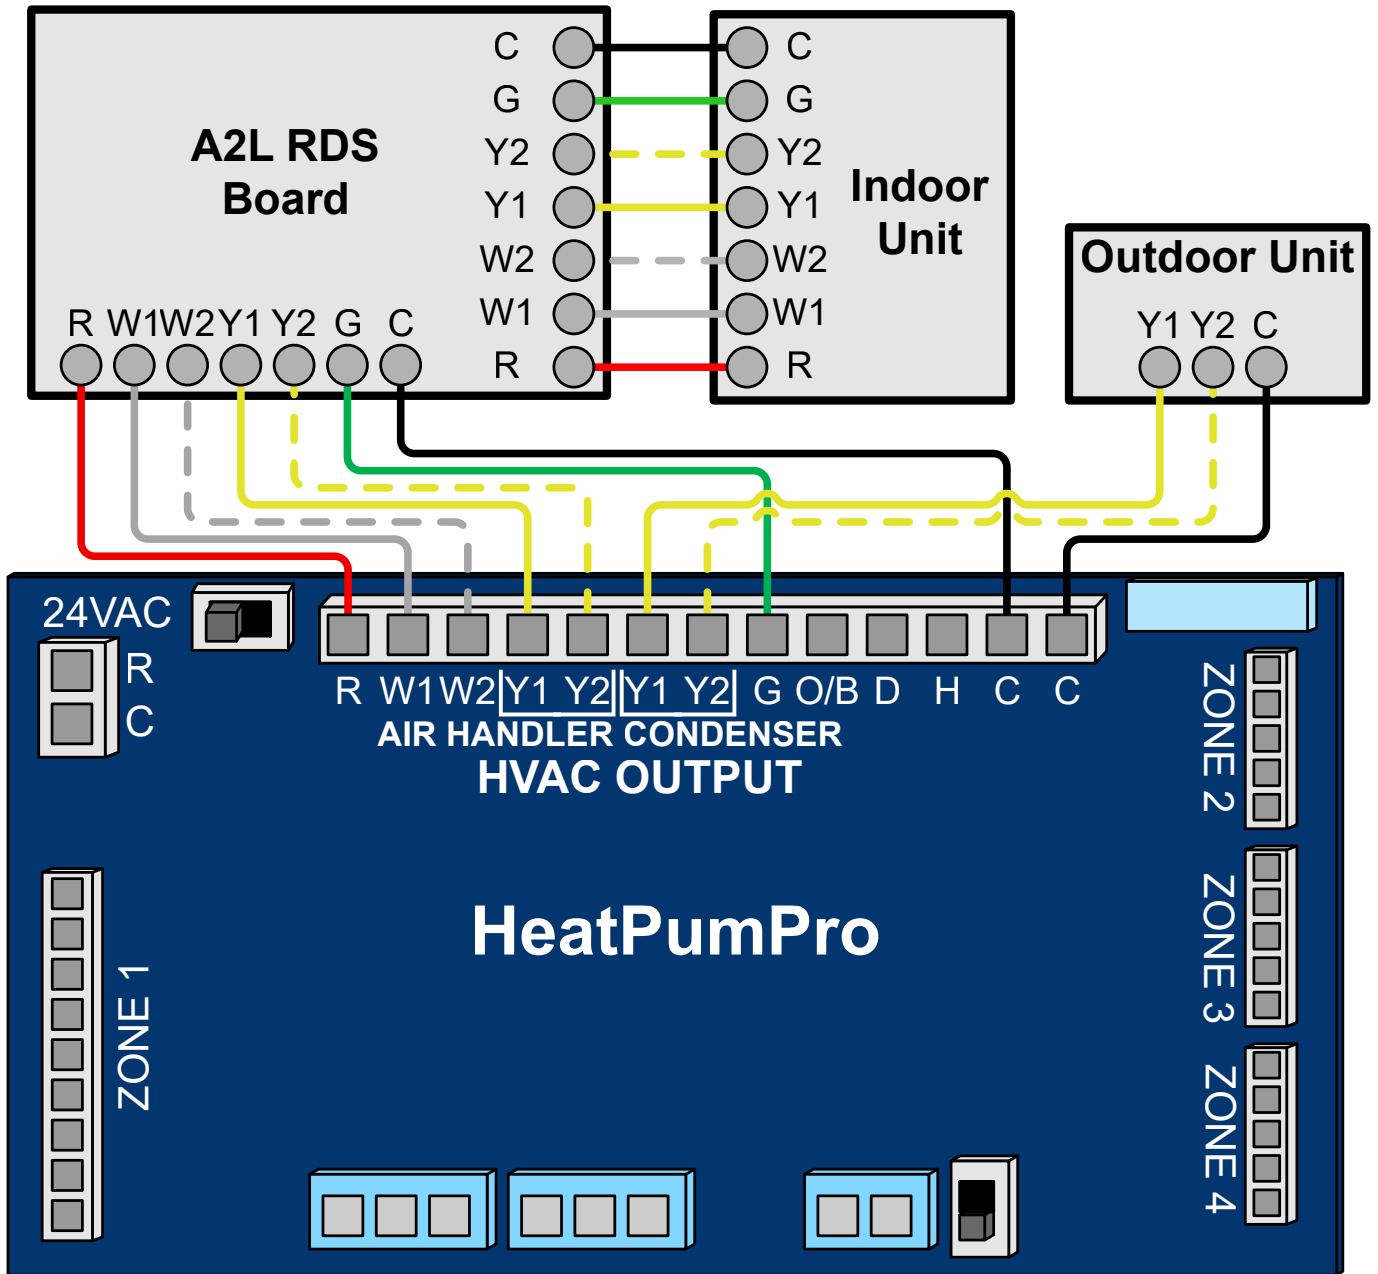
A2L RDS Board

C
G
Y2
Y1
W2
W1
R

R W1 W2 Y1 Y2 G C

C
G
Y2
Y1
W2
W1
R

Indoor Unit

Outdoor Unit

Y1 Y2 C

24VAC

R
C

R W1 W2 Y1 Y2 Y1 Y2 G O/B D H C C

AIR HANDLER CONDENSER

HVAC OUTPUT

ZONE 2

ZONE 3

ZONE 4

ZONE 1

HeatPumPro